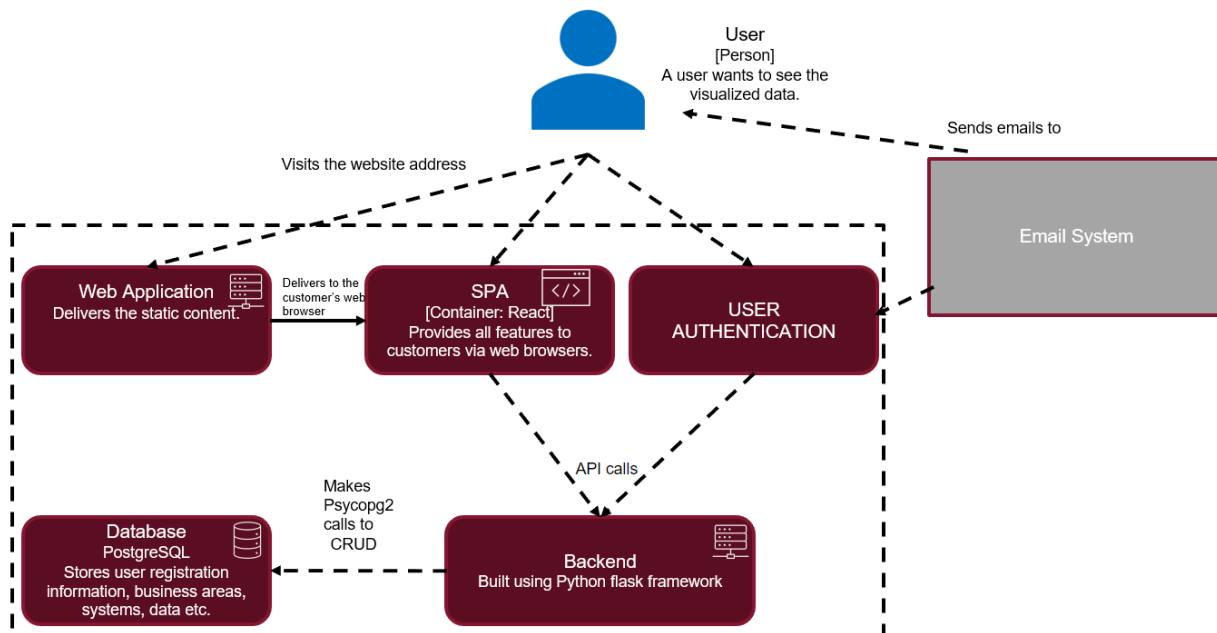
User
[Person]
A user wants to see the visualized data.

Sends emails to

Visits the website address

Email System

Web Application
Delivers the static content.

Delivers to the customer's web browser

SPA
[Container: React]
Provides all features to customers via web browsers.

USER AUTHENTICATION

API calls

Makes Psycopg2 calls to CRUD

Database
PostgreSQL
Stores user registration information, business areas, systems, data etc.

Backend
Built using Python flask framework